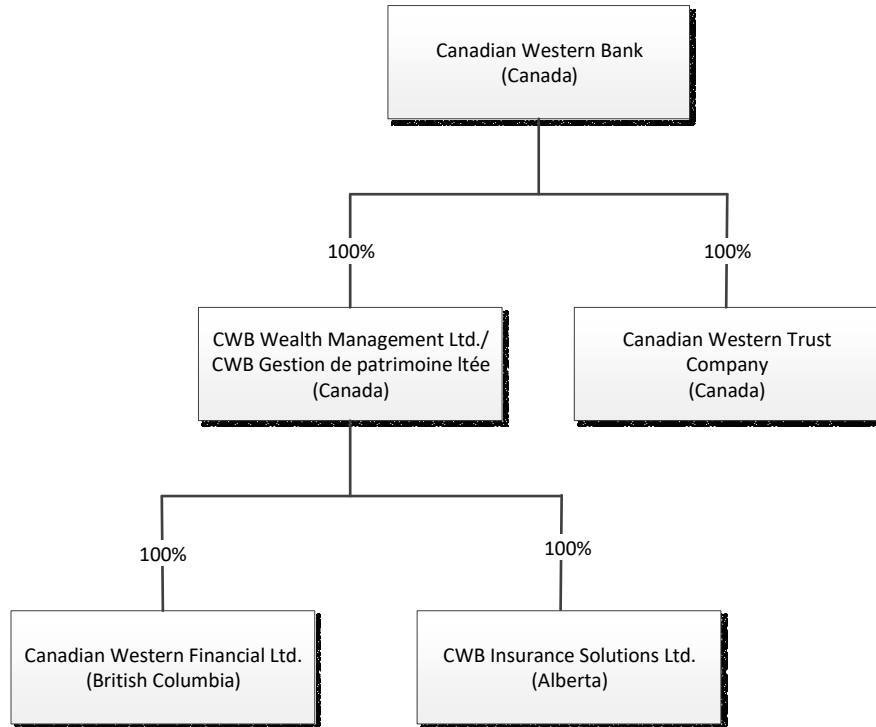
Canadian Western Bank
(Canada)

100%

100%

CWB Wealth Management Ltd./
CWB Gestion de patrimoine ltée
(Canada)

Canadian Western Trust
Company
(Canada)

100%

100%

Canadian Western Financial Ltd.
(British Columbia)

CWB Insurance Solutions Ltd.
(Alberta)